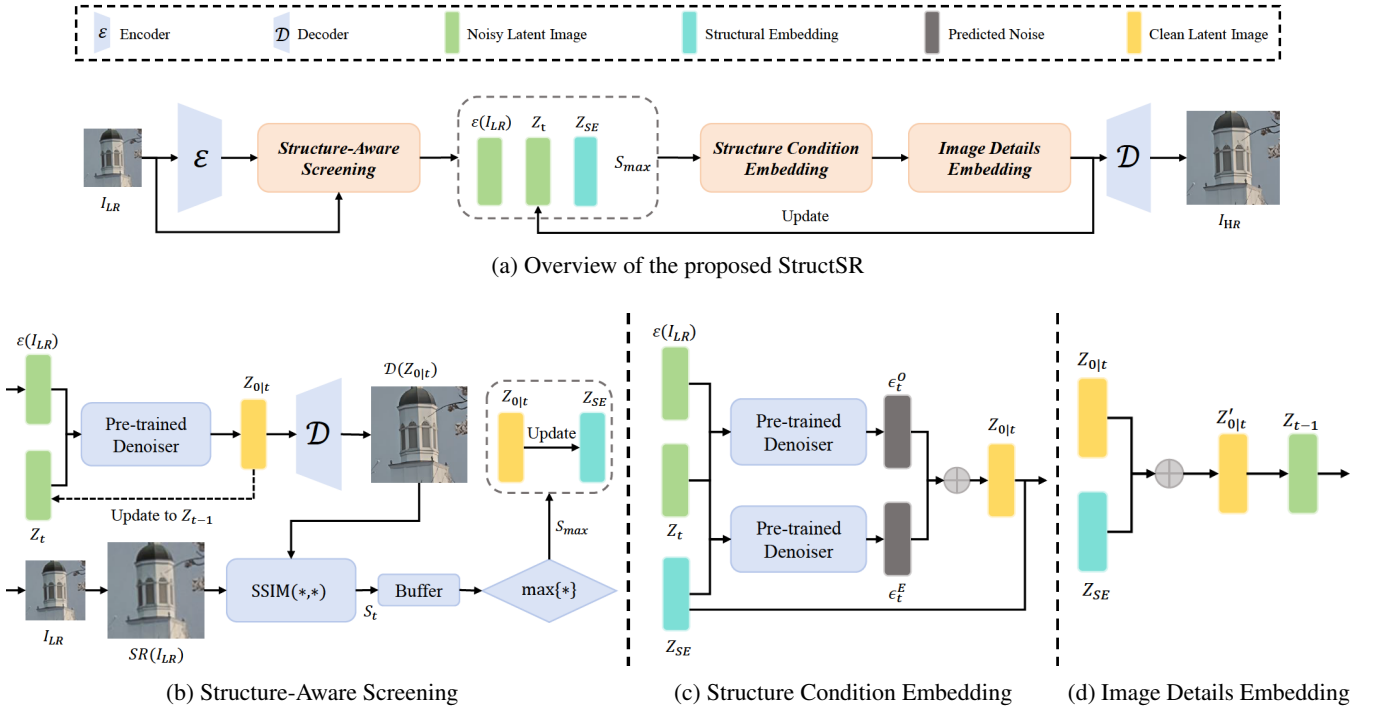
$\mathcal{E}$ Encoder $\mathcal{D}$ Decoder Noisy Latent Image Structural Embedding Predicted Noise Clean Latent Image

$I_{LR}$ $\mathcal{E}$ Structure-Aware Screening $\mathcal{E}(I_{LR})$ $Z_t$ $Z_{SE}$ $S_{max}$ Structure Condition Embedding Image Details Embedding $\mathcal{D}$ $I_{HR}$

Update

(a) Overview of the proposed StructSR

$\mathcal{E}(I_{LR})$ Pre-trained Denoiser $Z_{0|t}$ $\mathcal{D}$ $\mathcal{D}(Z_{0|t})$ $Z_{0|t}$ Update $Z_{SE}$

$Z_t$ Update to $Z_{t-1}$

$S_{max}$

$I_{LR}$ $SR(I_{LR})$ SSIM(*,*) $S_t$ Buffer max{*}

(b) Structure-Aware Screening

$\mathcal{E}(I_{LR})$ Pre-trained Denoiser $\epsilon_t^O$ $Z_{0|t}$ $Z_t$ Pre-trained Denoiser $\epsilon_t^E$ $Z_{SE}$

(c) Structure Condition Embedding

$Z_{0|t}$ $Z'_{0|t}$ $Z_{t-1}$ $Z_{SE}$

(d) Image Details Embedding